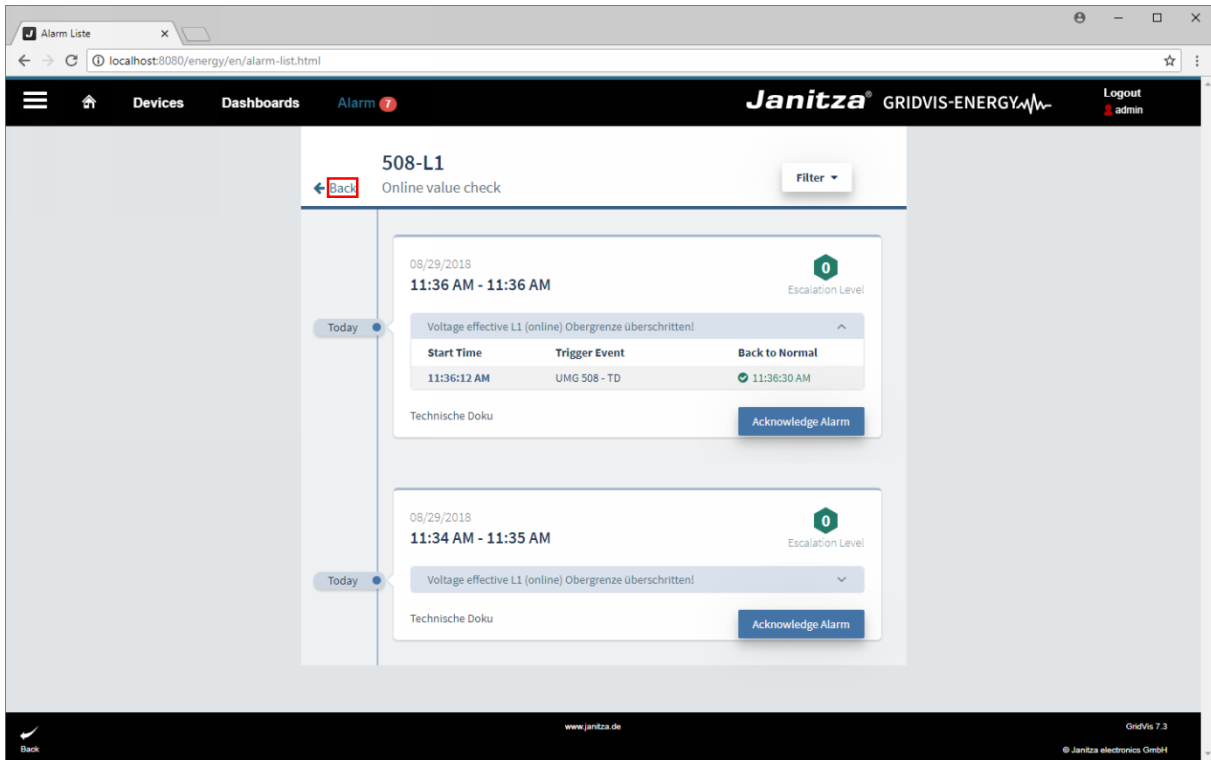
Alarm Liste ×

localhost:8080/energy/en/alarm-list.html

Devices Dashboards Alarm 7

Janitza® GRIDVIS-ENERGY

Logout
admin

508-L1
Back
Online value check

Filter

08/29/2018
11:36 AM - 11:36 AM

0
Escalation Level

Today

Voltage effective L1 (online) Obergrenze überschritten!

| Start Time | Trigger Event | Back to Normal |
|---|---|---|
| 11:36:12 AM | UMG 508 - TD | 11:36:30 AM |

Technische Doku

Acknowledge Alarm

08/29/2018
11:34 AM - 11:35 AM

0
Escalation Level

Today

Voltage effective L1 (online) Obergrenze überschritten!

Technische Doku

Acknowledge Alarm

Back

www.janitza.de

GridVis 7.3

© Janitza electronics GmbH